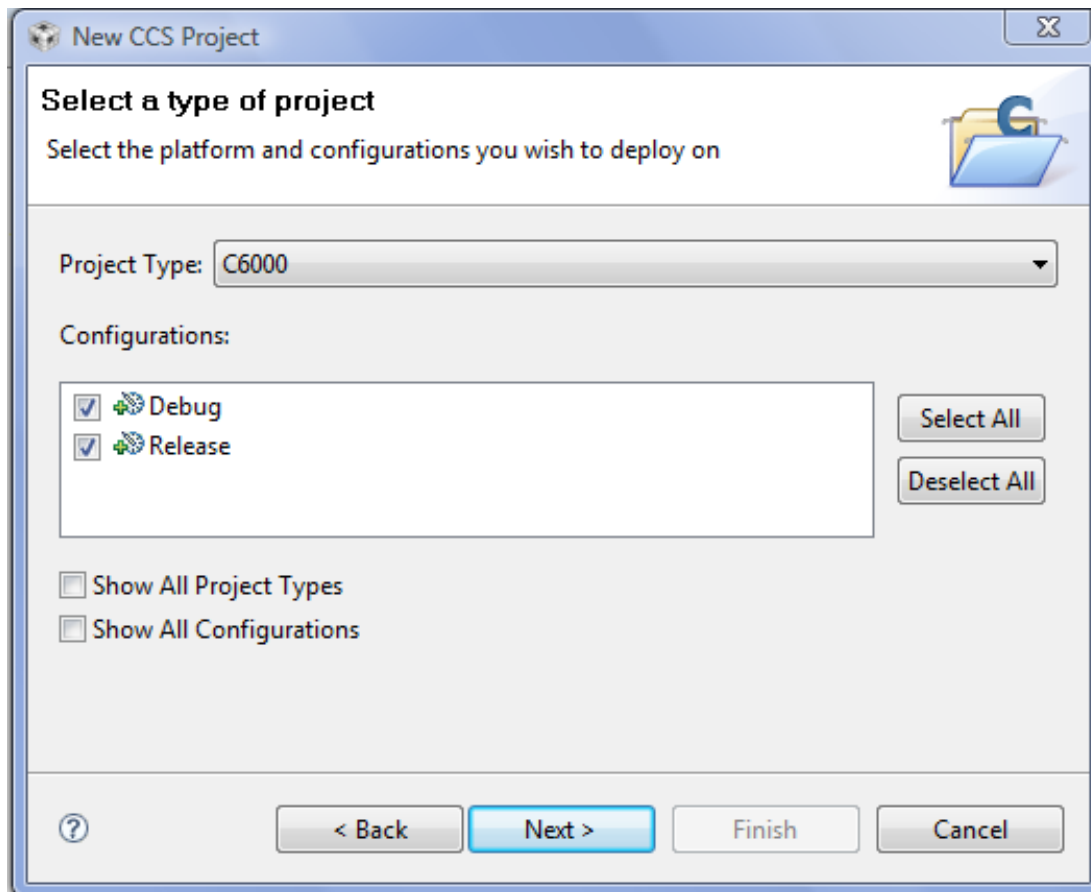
New CCS Project

Select a type of project

Select the platform and configurations you wish to deploy on

Project Type: C6000

Configurations:

Debug
Release

Select All
Deselect All

Show All Project Types
Show All Configurations

?
< Back
Next >
Finish
Cancel